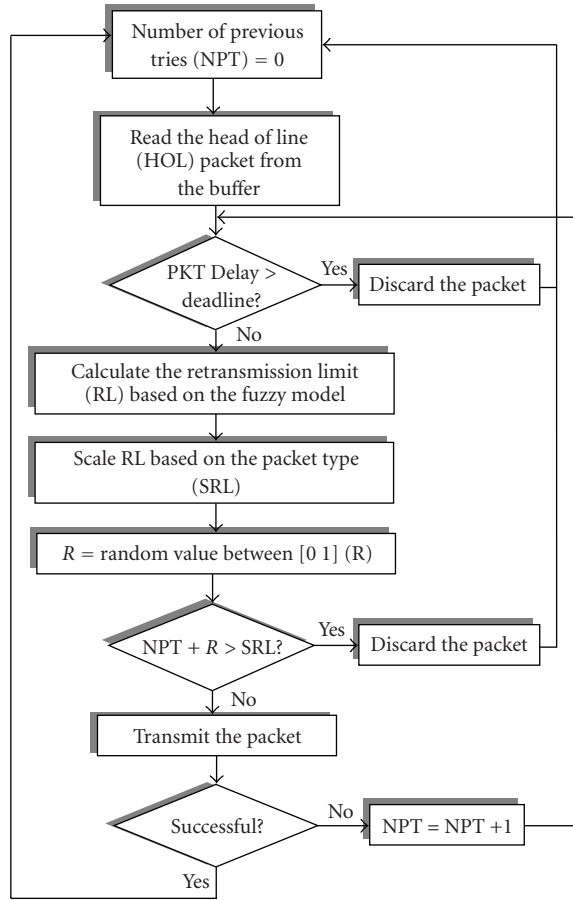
Number of previous tries (NPT) = 0

Read the head of line (HOL) packet from the buffer

PKT Delay > deadline?

Yes

Discard the packet

No

Calculate the retransmission limit (RL) based on the fuzzy model

Scale RL based on the packet type (SRL)

$R$ = random value between [0 1] (R)

NPT + $R$ > SRL?

Yes

Discard the packet

No

Transmit the packet

Successful?

No

NPT = NPT +1

Yes